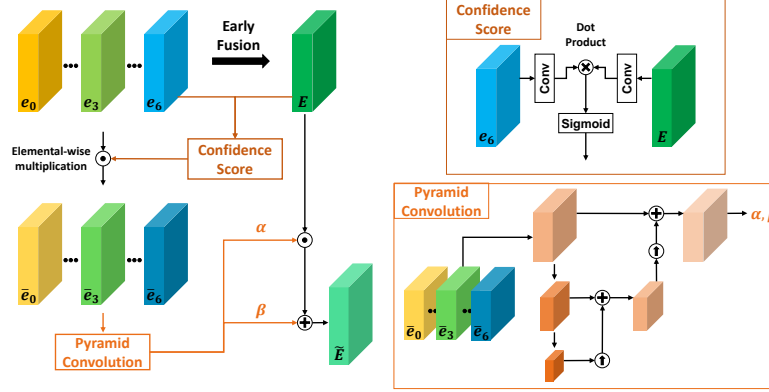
$e_0$ ••• $e_3$ ••• $e_6$

Early Fusion

$E$

Elemental-wise multiplication

Confidence Score

$\bar{e}_0$ ••• $\bar{e}_3$ ••• $\bar{e}_6$

Pyramid Convolution

$\alpha$

$\beta$

$\widetilde{E}$

Confidence Score

Dot Product

Conv

Conv

$e_6$

Sigmoid

$E$

Pyramid Convolution

$\bar{e}_0$ $\bar{e}_3$ $\bar{e}_6$

$\alpha$, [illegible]